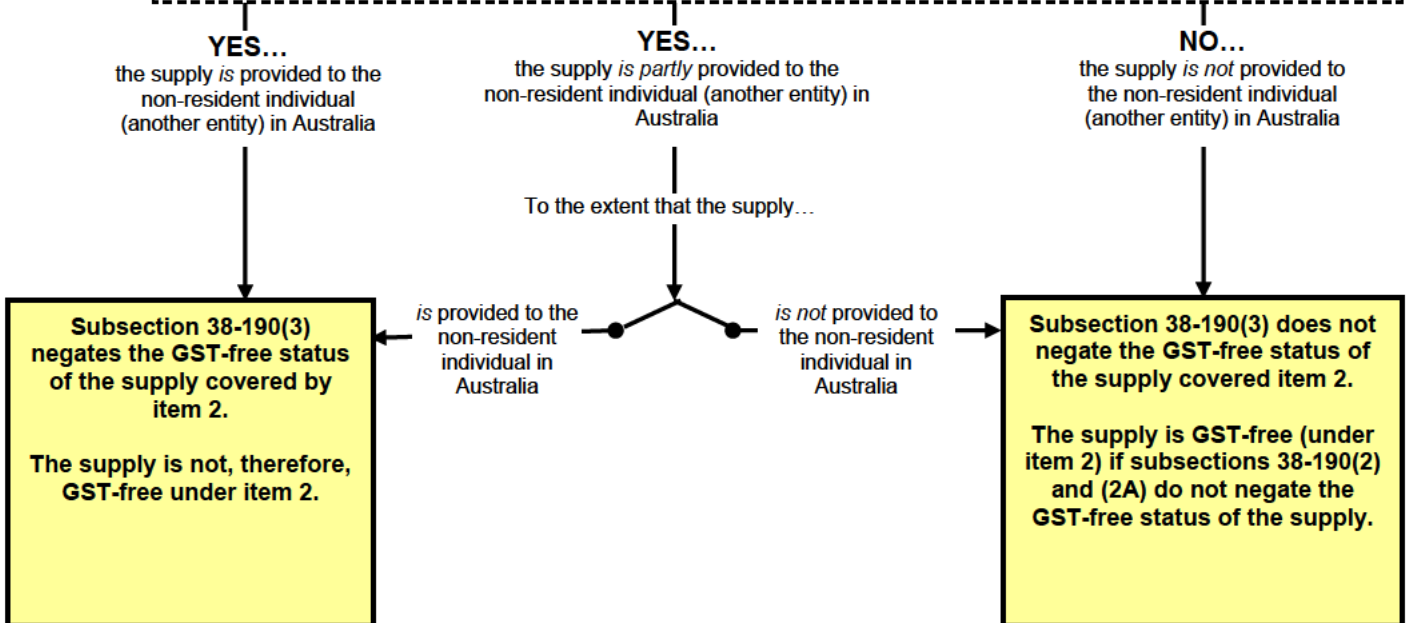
YES…
the supply is provided to the non-resident individual (another entity) in Australia

YES…
the supply is partly provided to the non-resident individual (another entity) in Australia

NO…
the supply is not provided to the non-resident individual (another entity) in Australia

To the extent that the supply…

is provided to the non-resident individual in Australia

is not provided to the non-resident individual in Australia

Subsection 38-190(3) negates the GST-free status of the supply covered by item 2.

The supply is not, therefore, GST-free under item 2.

Subsection 38-190(3) does not negate the GST-free status of the supply covered item 2.

The supply is GST-free (under item 2) if subsections 38-190(2) and (2A) do not negate the GST-free status of the supply.